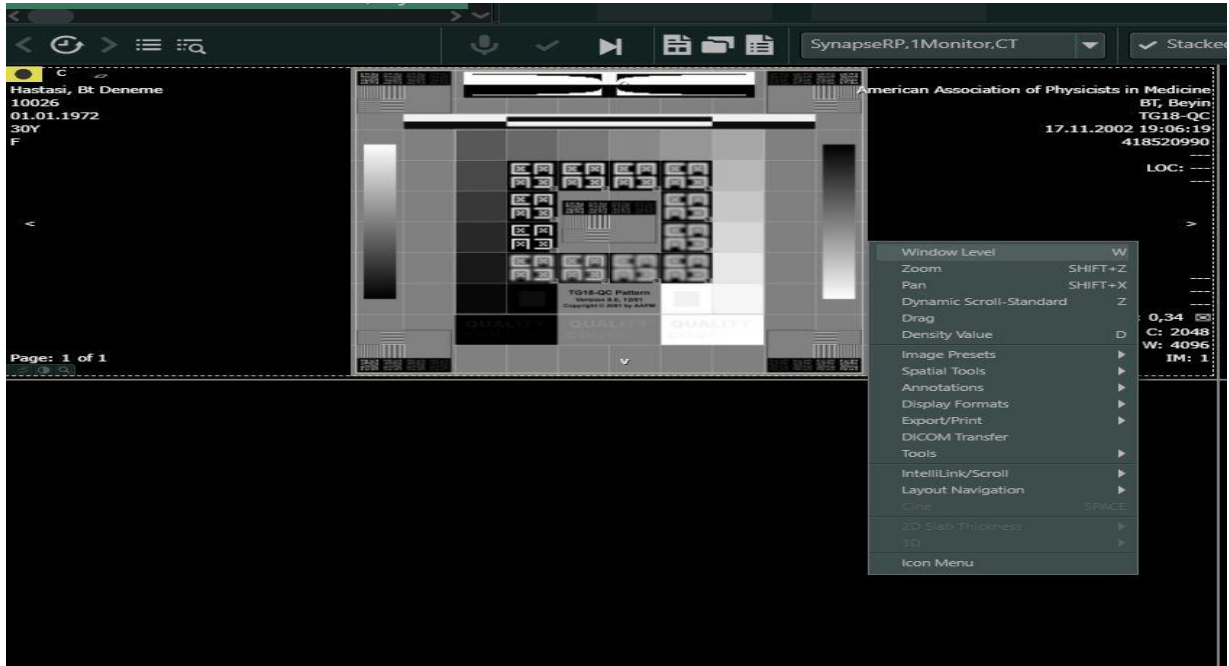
SynapseRP,1Monitor,CT
Stacke

C
Hastasi, Bt Deneme
10026
01.01.1972
30Y
F

American Association of Physicists in Medicine
BT, Beyin
TG18-QC
17.11.2002 19:06:19
418520990
---
LOC: ---

TG18-QC Pattern
Version 3.0, 12/01
Copyright © 2001 by AAPM

QUALITY
QUALITY
QUALITY

Page: 1 of 1

0,34
C: 2048
W: 4096
IM: 1

Window Level W
Zoom SHIFT+Z
Pan SHIFT+X
Dynamic Scroll-Standard Z
Drag
Density Value D
Image Presets
Spatial Tools
Annotations
Display Formats
Export/Print
DICOM Transfer
Tools
IntelliLink/Scroll
Layout Navigation
Cine SPACE
2D Slab Thickness
3D
Icon Menu